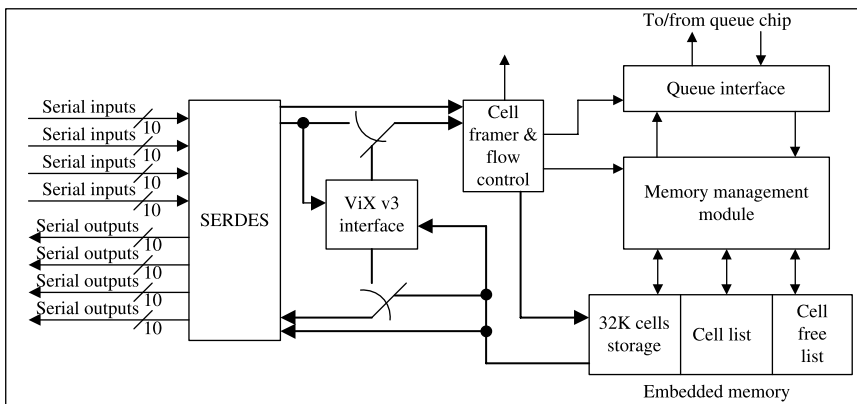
To/from queue chip

Serial inputs
10
Serial inputs
10
Serial inputs
10
Serial inputs
10
Serial outputs
10
Serial outputs
10
Serial outputs
10
Serial outputs
10

SERDES

ViX v3 interface

Cell framer & flow control

Queue interface

Memory management module

32K cells storage

Cell list

Cell free list

Embedded memory